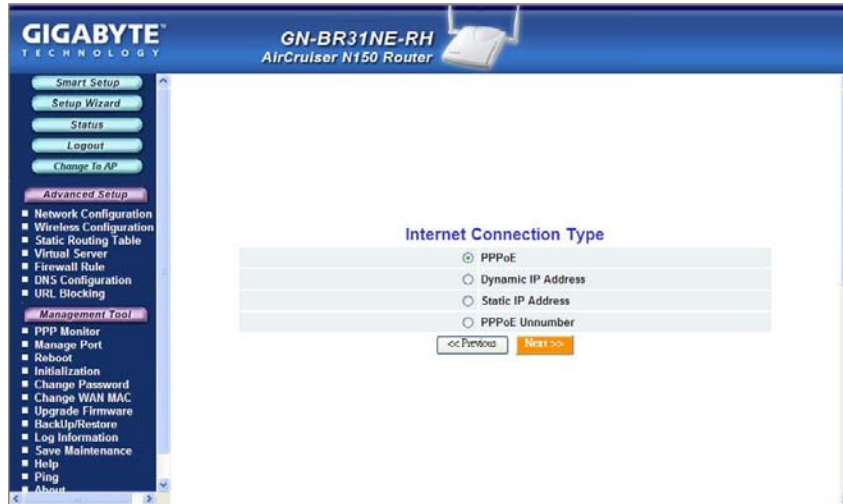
GIGABYTE™
TECHNOLOGY

GN-BR31NE-RH
AirCruiser N150 Router

Smart Setup
Setup Wizard
Status
Logout
Change To AP

Advanced Setup
- Network Configuration
- Wireless Configuration
- Static Routing Table
- Virtual Server
- Firewall Rule
- DNS Configuration
- URL Blocking

Management Tool
- PPP Monitor
- Manage Port
- Reboot
- Initialization
- Change Password
- Change WAN MAC
- Upgrade Firmware
- BackUp/Restore
- Log Information
- Save Maintenance
- Help
- Ping
- About

Internet Connection Type

PPPoE
Dynamic IP Address
Static IP Address
PPPoE Unnumber

<<Previous
Next >>